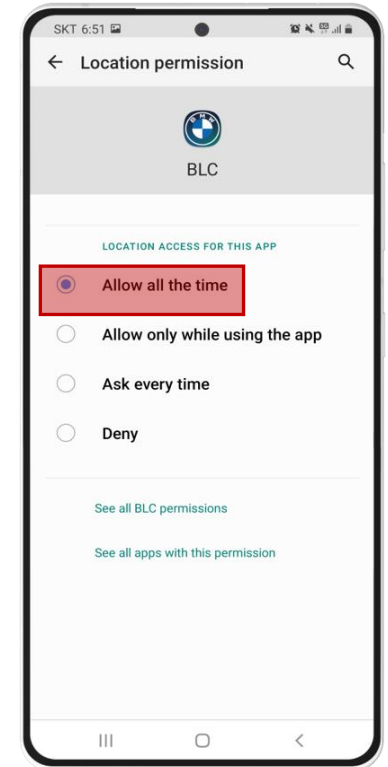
SKT 6:51

Location permission

BMW

BLC

LOCATION ACCESS FOR THIS APP

Allow all the time

Allow only while using the app

Ask every time

Deny

See all BLC permissions

See all apps with this permission